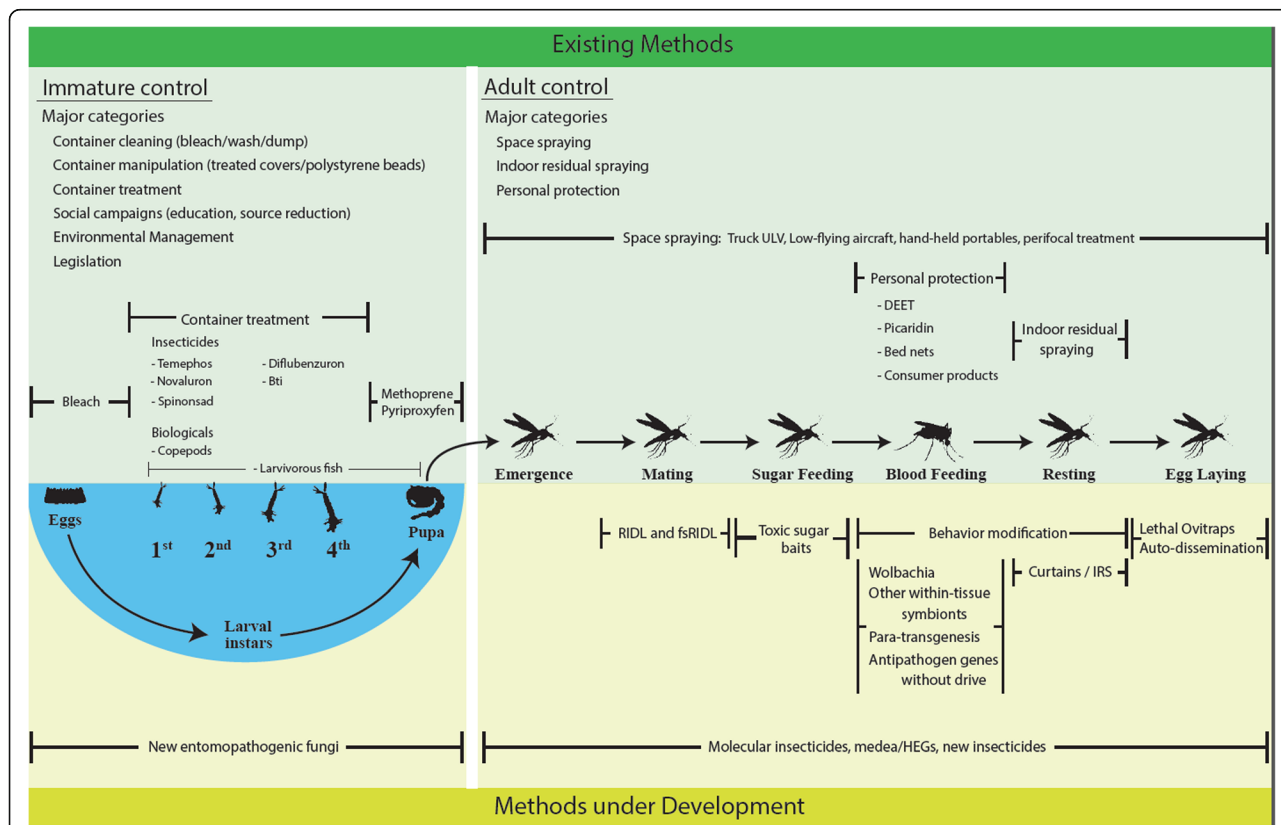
Existing Methods

Immature control

Major categories

Container cleaning (bleach/wash/dump)

Container manipulation (treated covers/polystyrene beads)

Container treatment

Social campaigns (education, source reduction)

Environmental Management

Legislation

Container treatment

Insecticides
- Temephos
- Novaluron
- Spinonsad
- Diflubenzuron
- Bti

Bleach

Methoprene
Pyriproxyfen

Biologicals
- Copepods

- Larvivorous fish

Eggs

$1^{st}$ $2^{nd}$ $3^{rd}$ $4^{th}$

Pupa

Larval instars

Adult control

Major categories

Space spraying

Indoor residual spraying

Personal protection

Space spraying: Truck ULV, Low-flying aircraft, hand-held portables, perifocal treatment

Personal protection
- DEET
- Picaridin
- Bed nets
- Consumer products

Indoor residual spraying

Emergence Mating Sugar Feeding Blood Feeding Resting Egg Laying

RIDL and fsRIDL

Toxic sugar baits

Behavior modification

Lethal Ovitraps
Auto-dissemination

Wolbachia
Other within-tissue symbionts
Para-transgenesis
Antipathogen genes without drive

Curtains / IRS

New entomopathogenic fungi

Molecular insecticides, medea/HEGs, new insecticides

Methods under Development